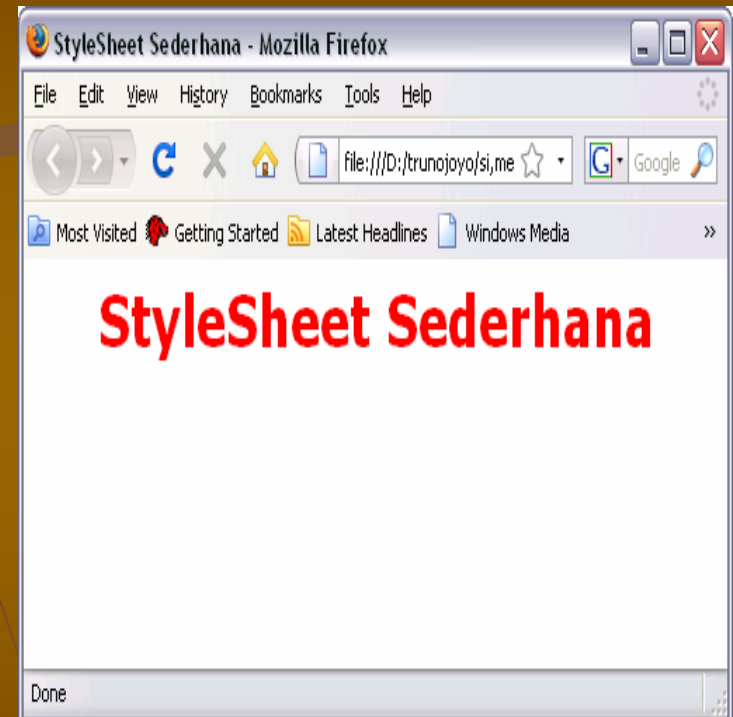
StyleSheet Sederhana - Mozilla Firefox

File Edit View History Bookmarks Tools Help

file:///D:/trunojoyo/si,me

Google

Most Visited Getting Started Latest Headlines Windows Media »

StyleSheet Sederhana

Done